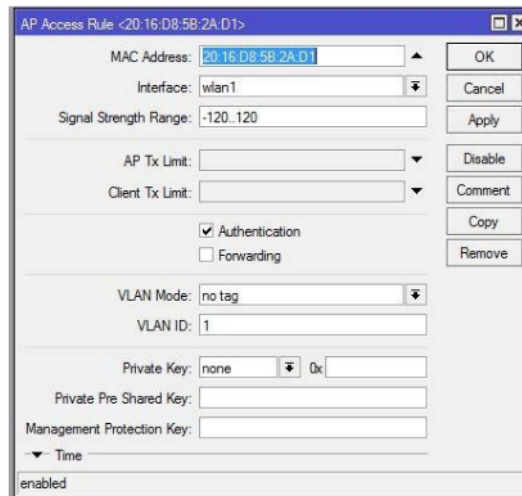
AP Access Rule <20:16:D8:5B:2A:D1>

MAC Address: 20:16:D8:5B:2A:D1

Interface: wlan1

Signal Strength Range: -120..120

AP Tx Limit:

Client Tx Limit:

Authentication

Forwarding

VLAN Mode: no tag

VLAN ID: 1

Private Key: none 0x

Private Pre Shared Key:

Management Protection Key:

Time

enabled

OK

Cancel

Apply

Disable

Comment

Copy

Remove